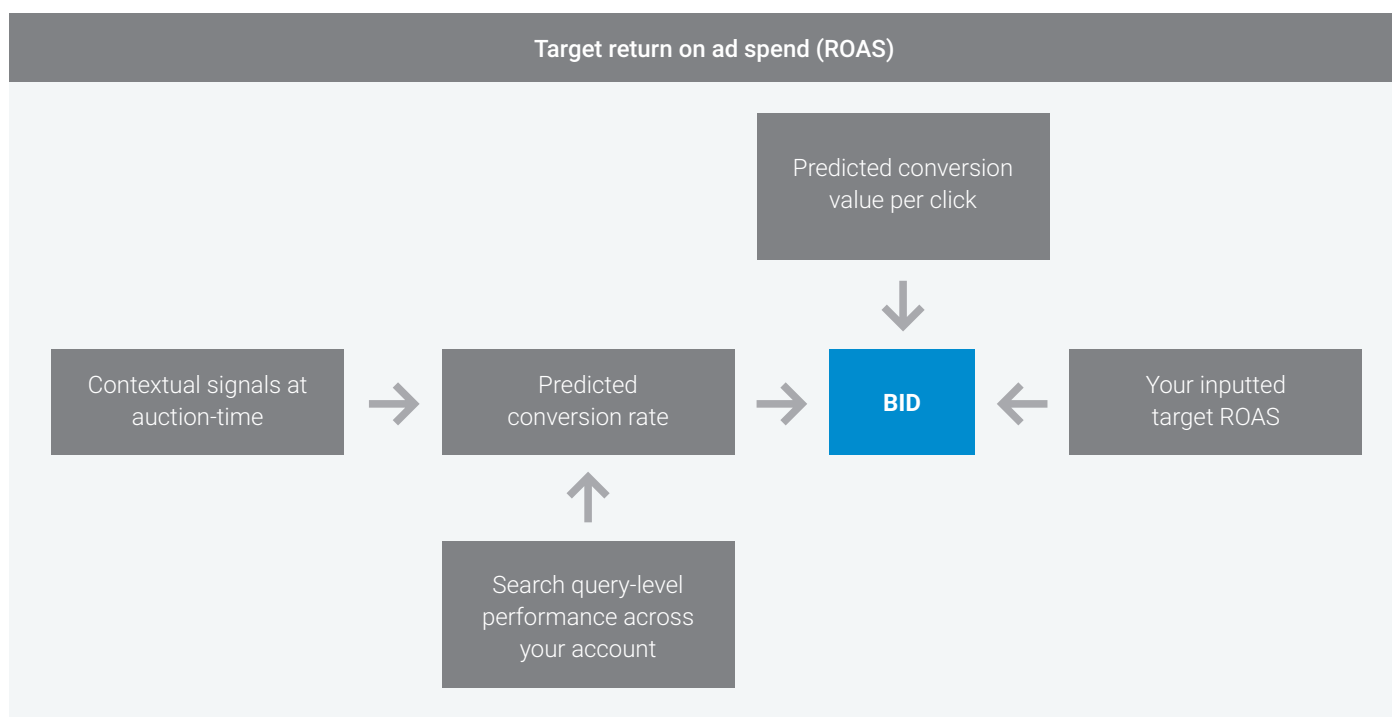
Target return on ad spend (ROAS)

Predicted conversion value per click

Contextual signals at auction-time

Predicted conversion rate

BID

Your inputted target ROAS

Search query-level performance across your account